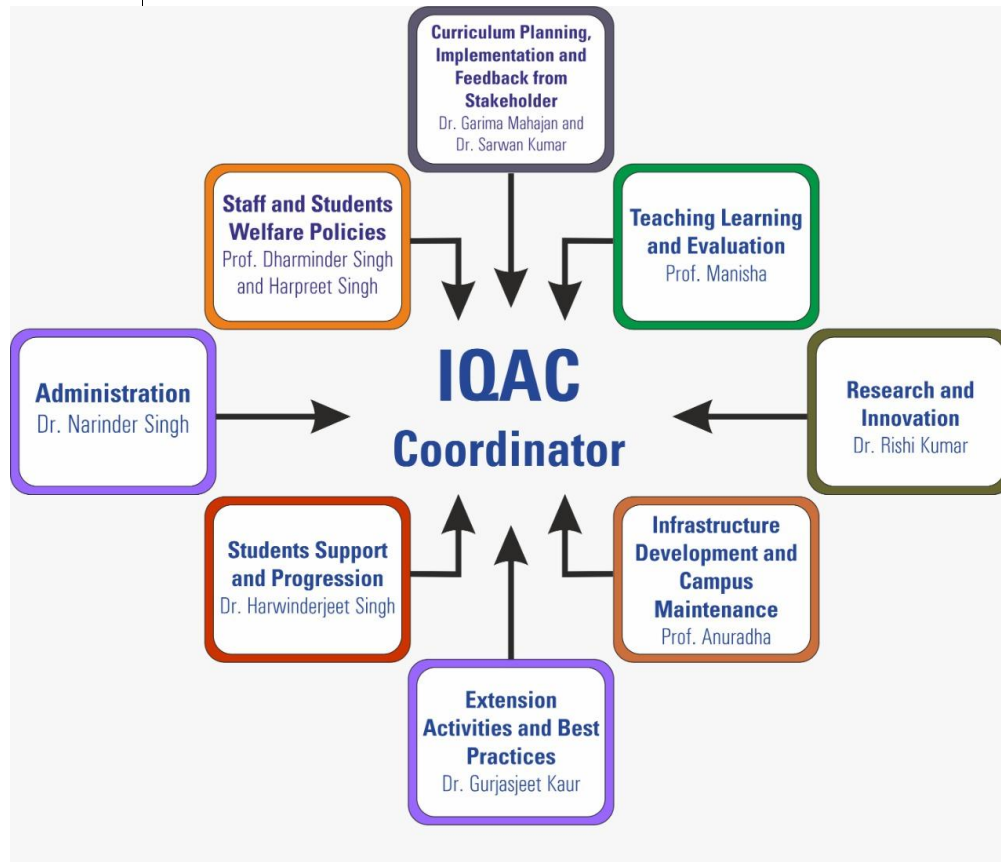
Curriculum Planning, Implementation and Feedback from Stakeholder
Dr. Garima Mahajan and Dr. Sarwan Kumar

Staff and Students Welfare Policies
Prof. Dharminder Singh and Harpreet Singh

Teaching Learning and Evaluation
Prof. Manisha

Administration
Dr. Narinder Singh

IQAC
Coordinator

Research and Innovation
Dr. Rishi Kumar

Students Support and Progression
Dr. Harwinderjeet Singh

Infrastructure Development and Campus Maintenance
Prof. Anuradha

Extension Activities and Best Practices
Dr. Gurjasjeet Kaur